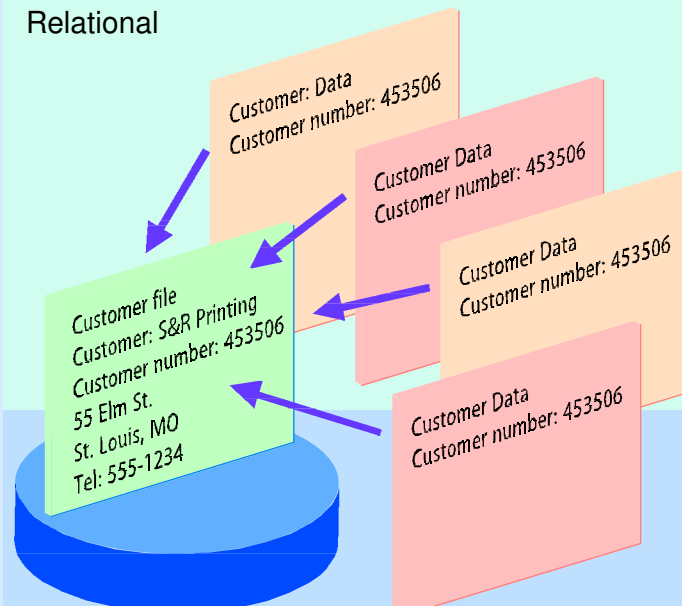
Relational

Customer: Data
Customer number: 453506

Customer Data
Customer number: 453506

Customer file
Customer: S&R Printing
Customer number: 453506
55 Elm St.
St. Louis, MO
Tel: 555-1234

Customer Data
Customer number: 453506

Customer Data
Customer number: 453506